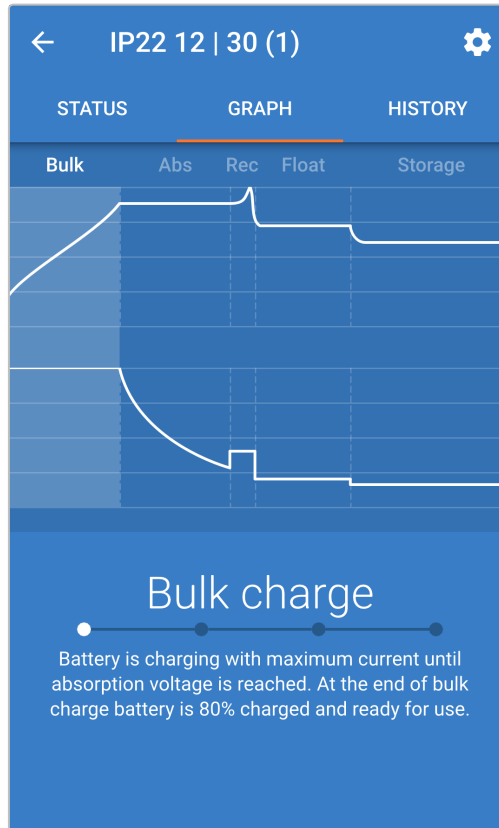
IP22 12 | 30 (1)

STATUS GRAPH HISTORY

Bulk Abs Rec Float Storage

Bulk charge

Battery is charging with maximum current until absorption voltage is reached. At the end of bulk charge battery is 80% charged and ready for use.